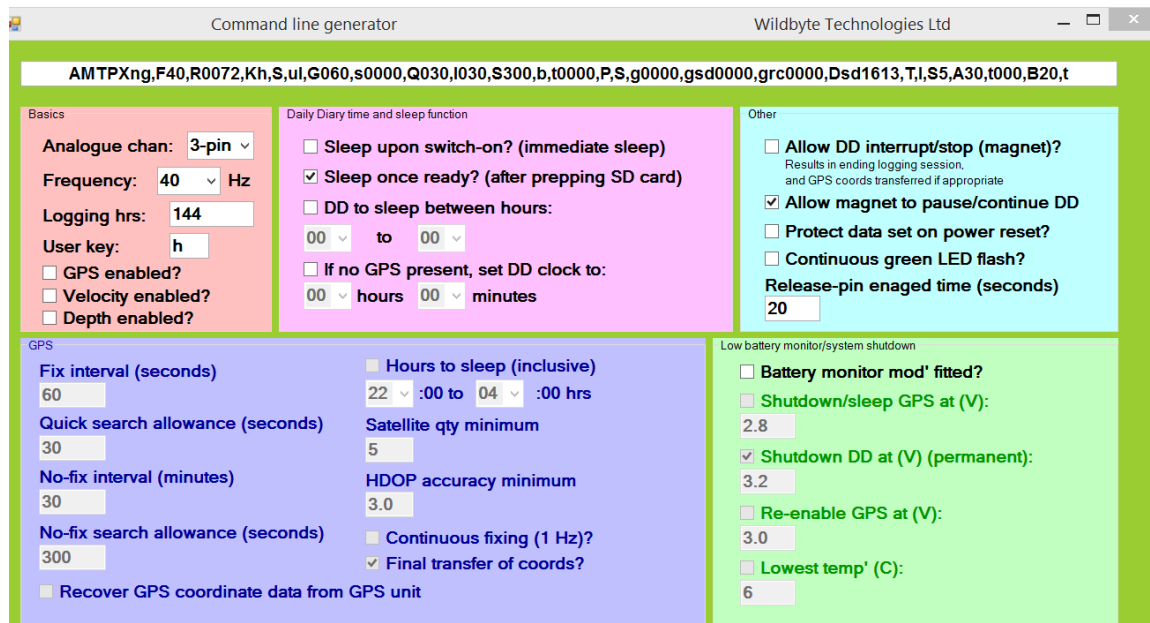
Command line generator

Wildbyte Technologies Ltd

AMTPXng,F40,R0072,Kh,S,ul,G060,s0000,Q030,I030,S300,b,t0000,P,S,g0000,gsd0000,grc0000,Dsd1613,T,I,S5,A30,t000,B20,t

Basics

Analogue chan: 3-pin

Frequency: 40 Hz

Logging hrs: 144

User key: h

GPS enabled?

Velocity enabled?

Depth enabled?

Daily Diary time and sleep function

Sleep upon switch-on? (immediate sleep)

Sleep once ready? (after prepping SD card)

DD to sleep between hours:

00 to 00

If no GPS present, set DD clock to:

00 hours 00 minutes

Other

Allow DD interrupt/stop (magnet)?

Results in ending logging session, and GPS coords transferred if appropriate

Allow magnet to pause/continue DD

Protect data set on power reset?

Continuous green LED flash?

Release-pin enaged time (seconds)

20

GPS

Fix interval (seconds)

60

Quick search allowance (seconds)

30

No-fix interval (minutes)

30

No-fix search allowance (seconds)

300

Recover GPS coordinate data from GPS unit

Hours to sleep (inclusive)

22 :00 to 04 :00 hrs

Satellite qty minimum

5

HDOP accuracy minimum

3.0

Continuous fixing (1 Hz)?

Final transfer of coords?

Low battery monitor/system shutdown

Battery monitor mod' fitted?

Shutdown/sleep GPS at (V):

2.8

Shutdown DD at (V) (permanent):

3.2

Re-enable GPS at (V):

3.0

Lowest temp' (C):

6